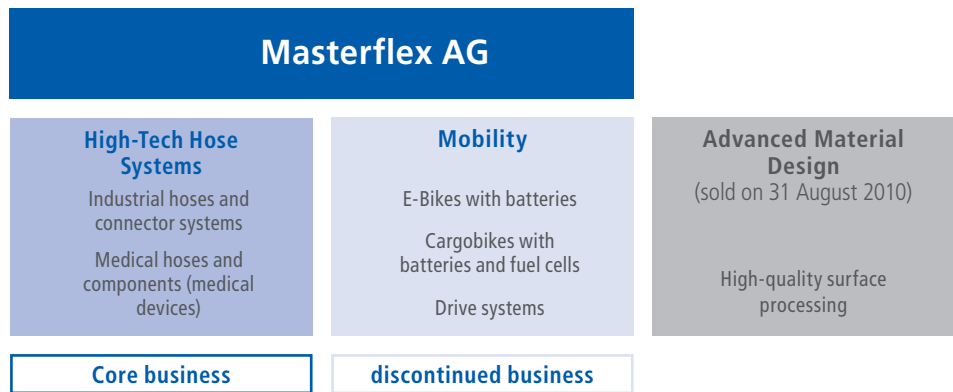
Masterflex AG

High-Tech Hose Systems

Industrial hoses and connector systems

Medical hoses and components (medical devices)

Mobility

E-Bikes with batteries

Cargobikes with batteries and fuel cells

Drive systems

Advanced Material Design
(sold on 31 August 2010)

High-quality surface processing

Core business

discontinued business